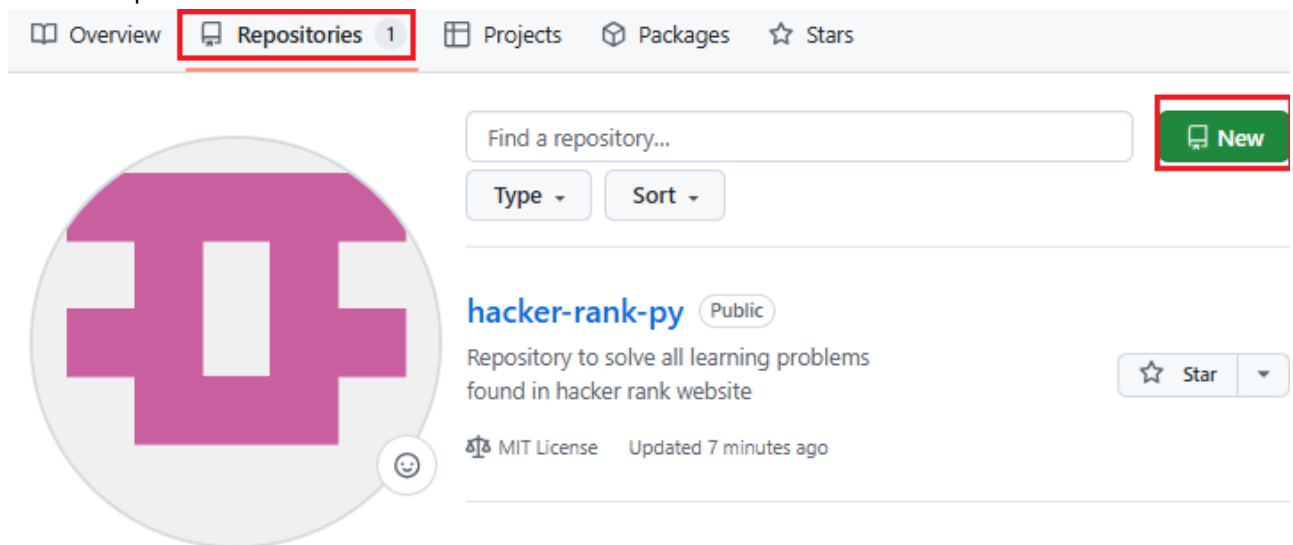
Overview Repositories 1 Projects Packages Stars

Find a repository...

New

Type Sort

hacker-rank-py Public

Repository to solve all learning problems found in hacker rank website

Star

MIT License Updated 7 minutes ago